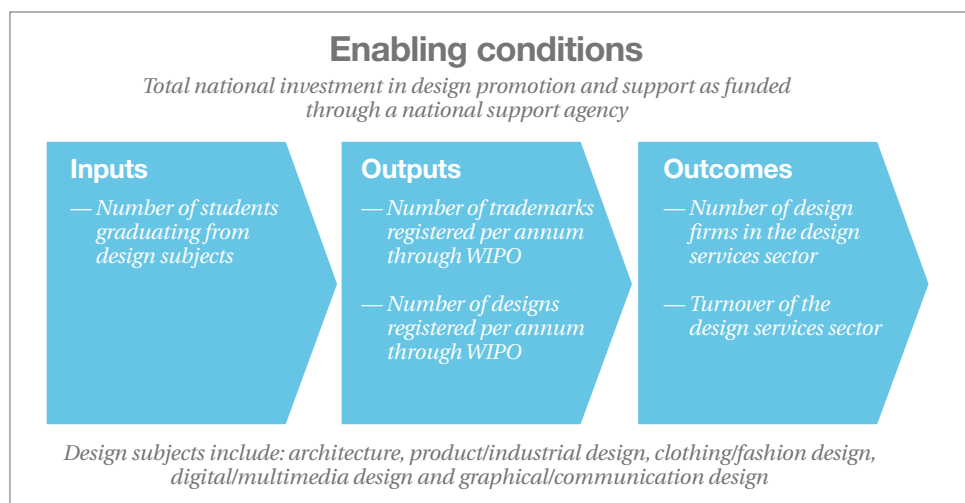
Enabling conditions

Total national investment in design promotion and support as funded through a national support agency

Inputs

— Number of students graduating from design subjects

Outputs

— Number of trademarks registered per annum through WIPO

— Number of designs registered per annum through WIPO

Outcomes

— Number of design firms in the design services sector

— Turnover of the design services sector

Design subjects include: architecture, product/industrial design, clothing/fashion design, digital/multimedia design and graphical/communication design